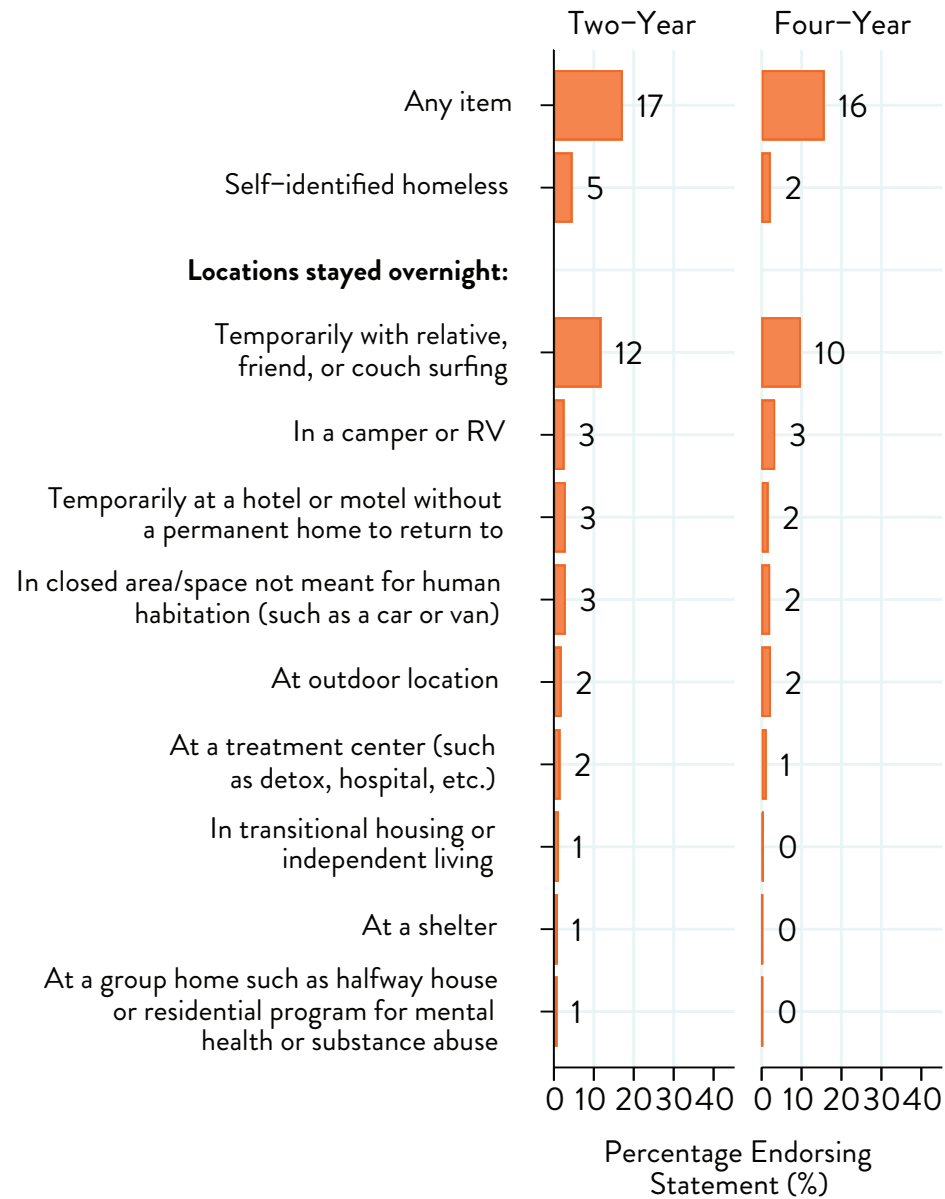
Two−Year

Four−Year

Any item 17 16

Self−identified homeless 5 2

**Locations stayed overnight:**

Temporarily with relative, friend, or couch surfing 12 10

In a camper or RV 3 3

Temporarily at a hotel or motel without a permanent home to return to 3 2

In closed area/space not meant for human habitation (such as a car or van) 3 2

At outdoor location 2 2

At a treatment center (such as detox, hospital, etc.) 2 1

In transitional housing or independent living 1 0

At a shelter 1 0

At a group home such as halfway house or residential program for mental health or substance abuse 1 0

0 10 20 30 40

0 10 20 30 40

Percentage Endorsing Statement (%)